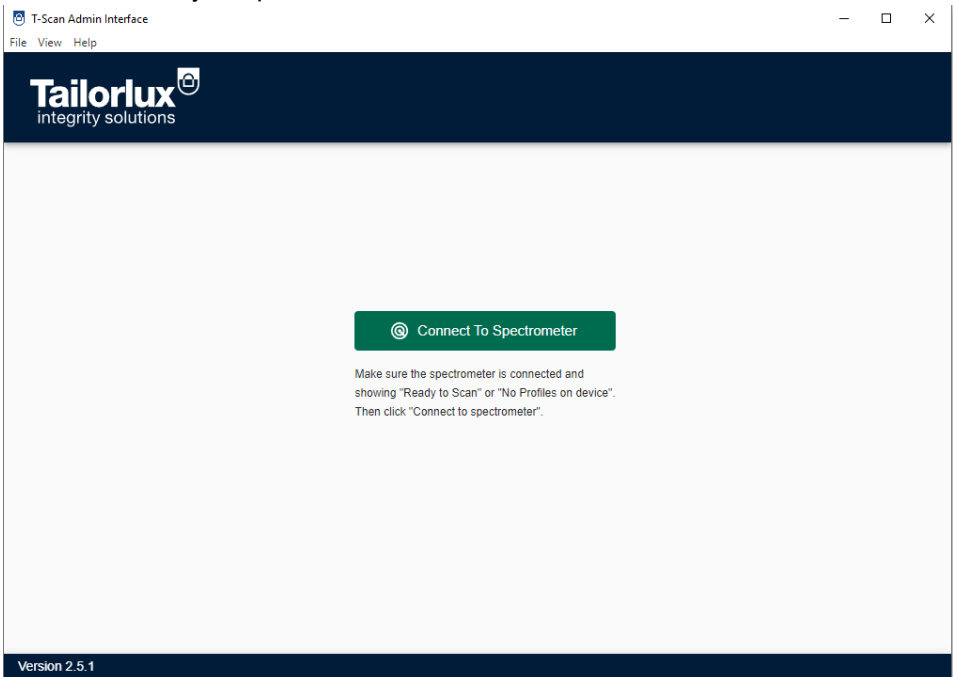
T-Scan Admin Interface

File View Help

Tailorlux
integrity solutions

Connect To Spectrometer

Make sure the spectrometer is connected and showing "Ready to Scan" or "No Profiles on device". Then click "Connect to spectrometer".

Version 2.5.1